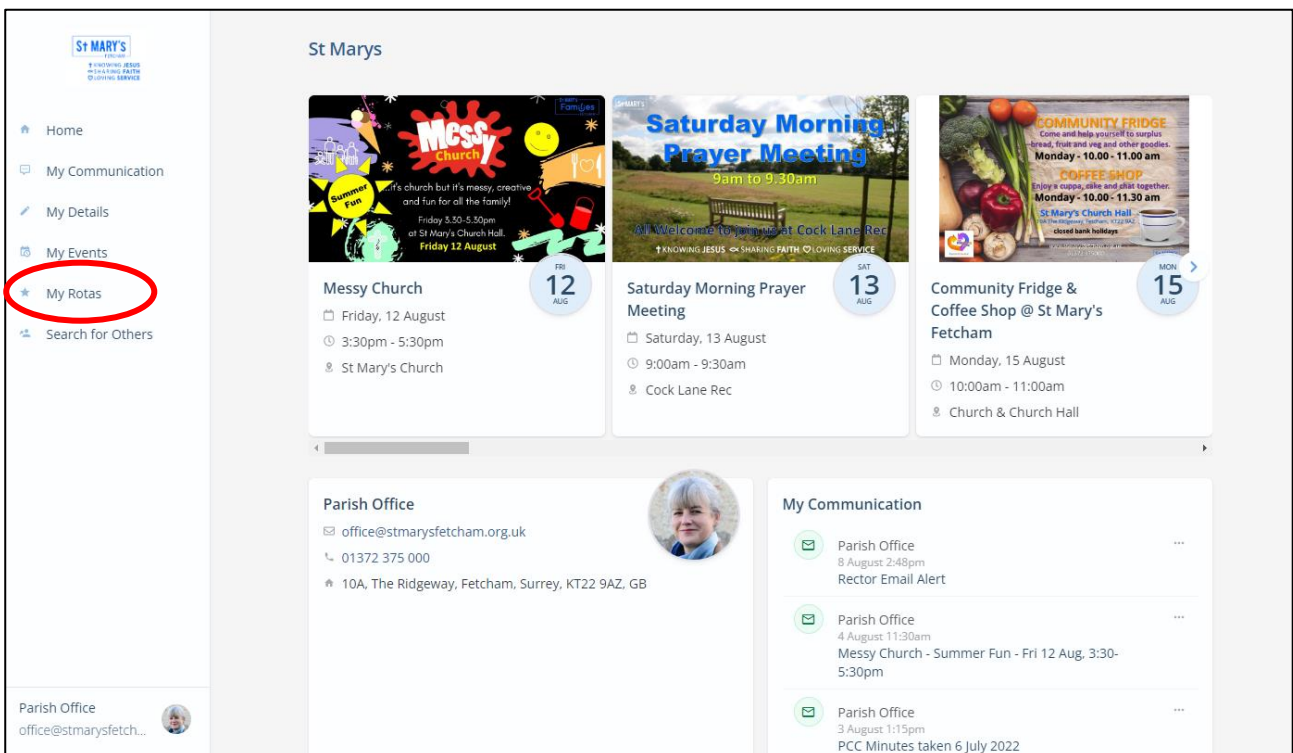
ST MARY'S
FETCHAM
KNOWING JESUS
SHARING FAITH
LOVING SERVICE

Home
My Communication
My Details
My Events
My Rotas
Search for Others

Parish Office
office@stmarysfetch...

St Marys

Messy Church
Summer Fun
...it's church but it's messy, creative and fun for all the family!
Friday 3.30-5.30pm at St Mary's Church Hall.
Friday 12 August

Messy Church
FRI 12 AUG
Friday, 12 August
3:30pm - 5:30pm
St Mary's Church

Saturday Morning Prayer Meeting
9am to 9.30am
All Welcome to join us at Cock Lane Rec
KNOWING JESUS SHARING FAITH LOVING SERVICE

Saturday Morning Prayer Meeting
SAT 13 AUG
Saturday, 13 August
9:00am - 9:30am
Cock Lane Rec

COMMUNITY FRIDGE
Come and help yourself to surplus bread, fruit and veg and other goodies.
Monday - 10.00 - 11.00 am
COFFEE SHOP
Enjoy a cuppa, cake and chat together.
Monday - 10.00 - 11.30 am
St Mary's Church Hall
closed bank holidays

Community Fridge & Coffee Shop @ St Mary's Fetcham
MON 15 AUG
Monday, 15 August
10:00am - 11:00am
Church & Church Hall

Parish Office
office@stmarysfetcham.org.uk
01372 375 000
10A, The Ridgeway, Fetcham, Surrey, KT22 9AZ, GB

My Communication
Parish Office
8 August 2:48pm
Rector Email Alert

Parish Office
4 August 11:30am
Messy Church - Summer Fun - Fri 12 Aug, 3:30-5:30pm

Parish Office
3 August 1:15pm
PCC Minutes taken 6 July 2022